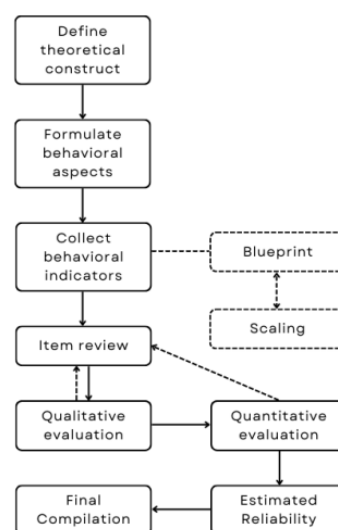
Define theoretical construct

Formulate behavioral aspects

Collect behavioral indicators

Blueprint

Scaling

Item review

Qualitative evaluation

Quantitative evaluation

Estimated Reliability

Final Compilation